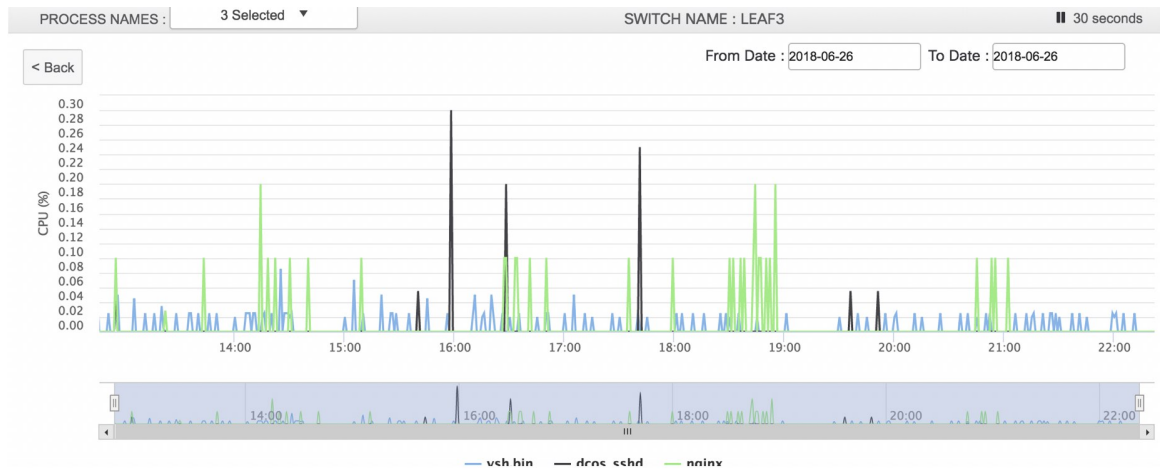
PROCESS NAMES : 3 Selected ▼

SWITCH NAME : LEAF3

30 seconds

< Back

From Date : 2018-06-26 To Date : 2018-06-26

CPU (%)

0.30
0.28
0.26
0.24
0.22
0.20
0.18
0.16
0.14
0.12
0.10
0.08
0.06
0.04
0.02
0.00

14:00 15:00 16:00 17:00 18:00 19:00 20:00 21:00 22:00

14:00 16:00 18:00 20:00 22:00

vsh.bin dcos_sshd nginx